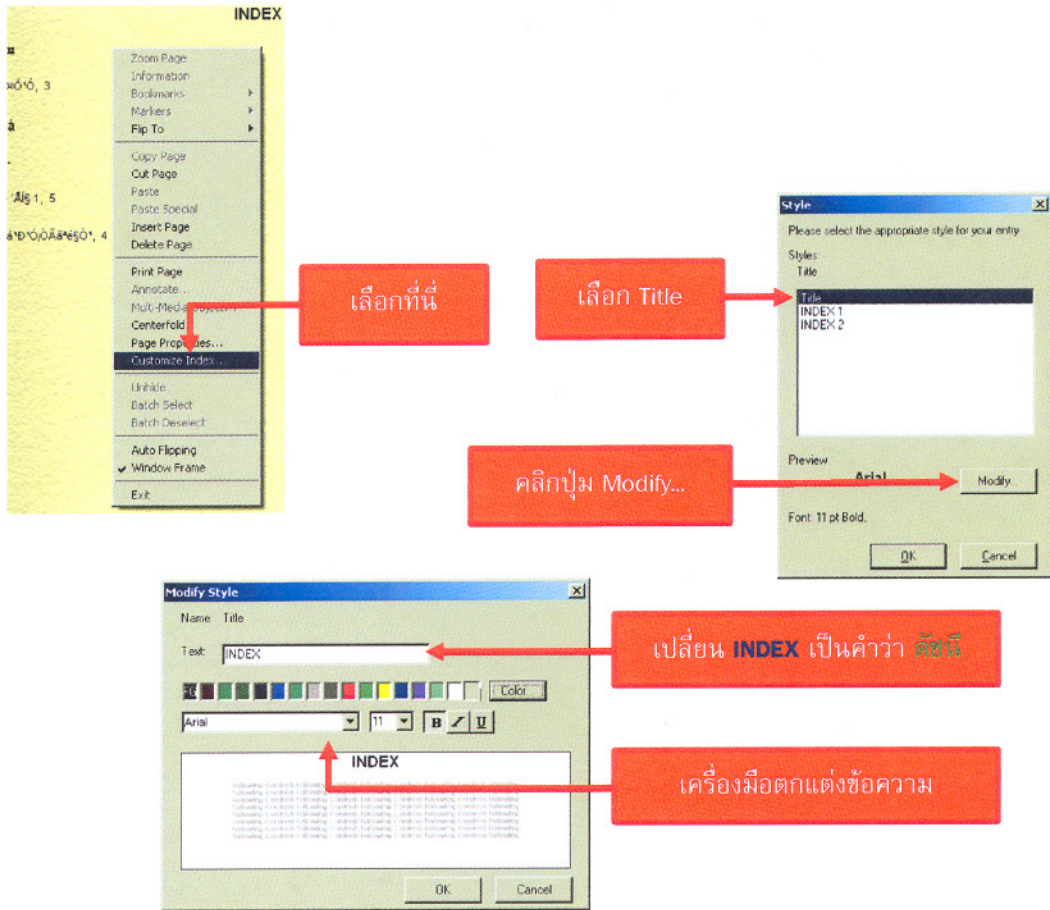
INDEX

¤Ó¹

¤ÓÍ´, 3

á

·

¸ÃÃ§ 1, 5

á¤Ð´Ó¹Ãâ¤ÃÒ§, 4

Zoom Page
Information
Bookmarks
Markers
Flip To
Copy Page
Cut Page
Paste
Paste Special
Insert Page
Delete Page
Print Page
Annotate...
Multi-Media Object...
Centerfold
Page Properties...
Customize Index...
Unhide
Batch Select
Batch Deselect
Auto Flipping
Window Frame
Exit

เลือกที่นี่

เลือก Title

Style
Please select the appropriate style for your entry
Styles:
Title
Title
INDEX 1
INDEX 2
Preview
Arial
Modify...
Font: 11 pt Bold.
OK
Cancel

คลิกปุ่ม Modify...

Modify Style
Name: Title
Text: INDEX
FG
Color
Arial
11
B
I
U
INDEX
following Contents following Contents following Contents following Contents following
following Contents following Contents following Contents following Contents following
following Contents following Contents following Contents following Contents following
following Contents following Contents following Contents following Contents following
following Contents following Contents following Contents following Contents following
following Contents following Contents following Contents following Contents following
following Contents following Contents following Contents following Contents following
OK
Cancel

เปลี่ยน INDEX เป็นคำว่า ดัชนี

เครื่องมือตกแต่งข้อความ